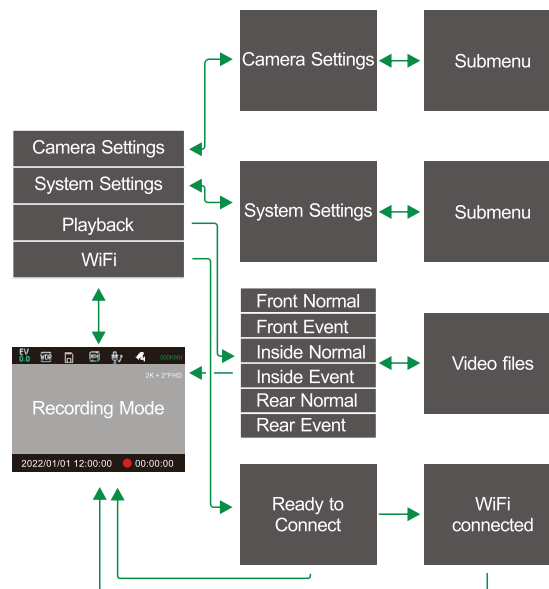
Camera Settings

Submenu

Camera Settings

System Settings

Playback

WiFi

System Settings

Submenu

Front Normal

Front Event

Inside Normal

Inside Event

Rear Normal

Rear Event

Video files

EV 0.0

000KMH

2K + 2*FHD

Recording Mode

2022/01/01 12:00:00

00:00:00

Ready to Connect

WiFi connected